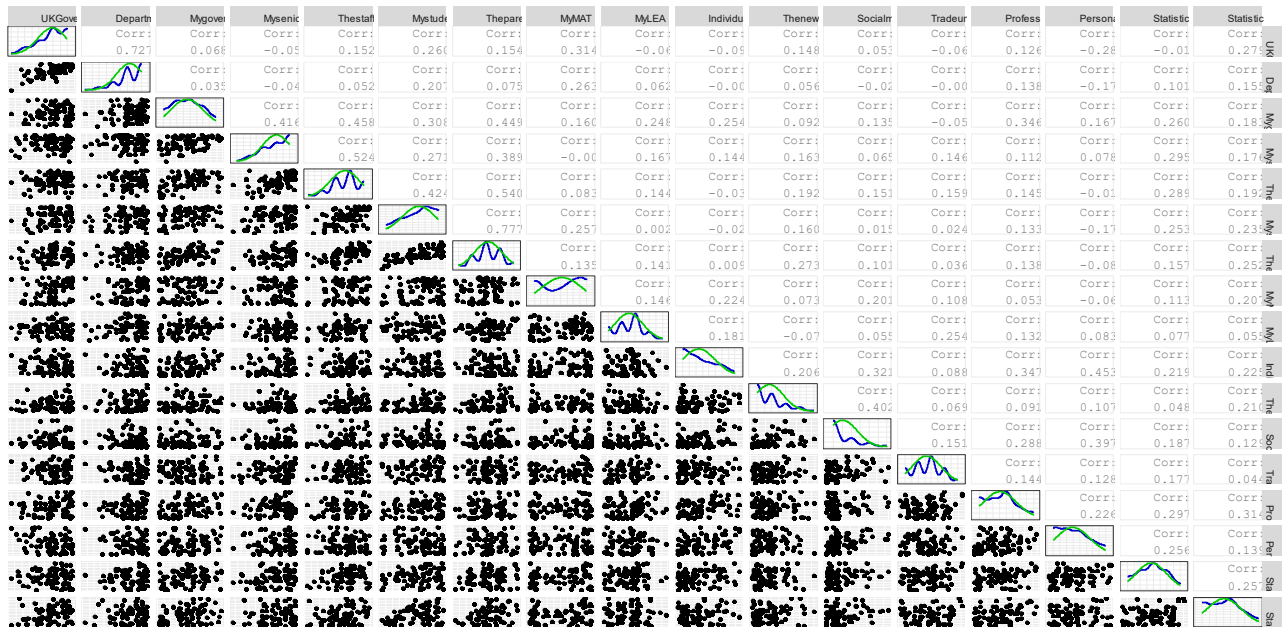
| UKGove | Departn | Mygove | Mysenio | Thestaf | Mystude | Thepare | MyMAT | MyLEA | Individu | Thenew | Socialm | Tradeur | Profess | Persona | Statistic | Statistic | |
|---|---|---|---|---|---|---|---|---|---|---|---|---|---|---|---|---|---|
| | Corr: 0.727 | Corr: 0.068 | Corr: -0.05 | Corr: 0.152 | Corr: 0.260 | Corr: 0.154 | Corr: 0.314 | Corr: -0.06 | Corr: -0.09 | Corr: 0.148 | Corr: 0.053 | Corr: -0.06 | Corr: 0.126 | Corr: -0.28 | Corr: -0.01 | Corr: 0.275 | UK |
| | | Corr: 0.035 | Corr: -0.04 | Corr: 0.052 | Corr: 0.207 | Corr: 0.075 | Corr: 0.263 | Corr: 0.062 | Corr: -0.00 | Corr: 0.056 | Corr: -0.02 | Corr: -0.00 | Corr: 0.138 | Corr: -0.17 | Corr: 0.101 | Corr: 0.155 | Dep |
| | | | Corr: 0.416 | Corr: 0.458 | Corr: 0.308 | Corr: 0.449 | Corr: 0.160 | Corr: 0.248 | Corr: 0.254 | Corr: 0.092 | Corr: 0.135 | Corr: -0.05 | Corr: 0.346 | Corr: 0.167 | Corr: 0.260 | Corr: 0.183 | My |
| | | | | Corr: 0.524 | Corr: 0.271 | Corr: 0.389 | Corr: -0.00 | Corr: 0.167 | Corr: 0.144 | Corr: 0.163 | Corr: 0.065 | Corr: 0.146 | Corr: 0.112 | Corr: 0.078 | Corr: 0.295 | Corr: 0.176 | My |
| | | | | | Corr: 0.424 | Corr: 0.540 | Corr: 0.083 | Corr: 0.144 | Corr: -0.03 | Corr: 0.192 | Corr: 0.151 | Corr: 0.159 | Corr: 0.145 | Corr: -0.01 | Corr: 0.289 | Corr: 0.192 | The |
| | | | | | | Corr: 0.777 | Corr: 0.257 | Corr: 0.002 | Corr: -0.02 | Corr: 0.160 | Corr: 0.015 | Corr: 0.024 | Corr: 0.133 | Corr: -0.17 | Corr: 0.253 | Corr: 0.233 | My |
| | | | | | | | Corr: 0.135 | Corr: 0.141 | Corr: 0.009 | Corr: 0.273 | Corr: 0.101 | Corr: 0.036 | Corr: 0.138 | Corr: -0.08 | Corr: 0.157 | Corr: 0.252 | The |
| | | | | | | | | Corr: 0.146 | Corr: 0.224 | Corr: 0.073 | Corr: 0.201 | Corr: 0.108 | Corr: 0.053 | Corr: -0.06 | Corr: 0.113 | Corr: 0.207 | My |
| | | | | | | | | | Corr: 0.181 | Corr: -0.07 | Corr: 0.055 | Corr: 0.254 | Corr: 0.132 | Corr: 0.083 | Corr: 0.077 | Corr: 0.055 | My |
| | | | | | | | | | | Corr: 0.206 | Corr: 0.321 | Corr: 0.088 | Corr: 0.347 | Corr: 0.453 | Corr: 0.219 | Corr: 0.225 | Ind |
| | | | | | | | | | | | Corr: 0.402 | Corr: 0.069 | Corr: 0.091 | Corr: 0.107 | Corr: 0.048 | Corr: 0.210 | The |
| | | | | | | | | | | | | Corr: 0.151 | Corr: 0.288 | Corr: 0.397 | Corr: 0.187 | Corr: 0.129 | Soc |
| | | | | | | | | | | | | | Corr: 0.144 | Corr: 0.128 | Corr: 0.177 | Corr: 0.046 | Tra |
| | | | | | | | | | | | | | | Corr: 0.226 | Corr: 0.297 | Corr: 0.314 | Pro |
| | | | | | | | | | | | | | | | Corr: 0.256 | Corr: 0.139 | Per |
| | | | | | | | | | | | | | | | | Corr: 0.257 | Sta |
| | | | | | | | | | | | | | | | | | Sta |